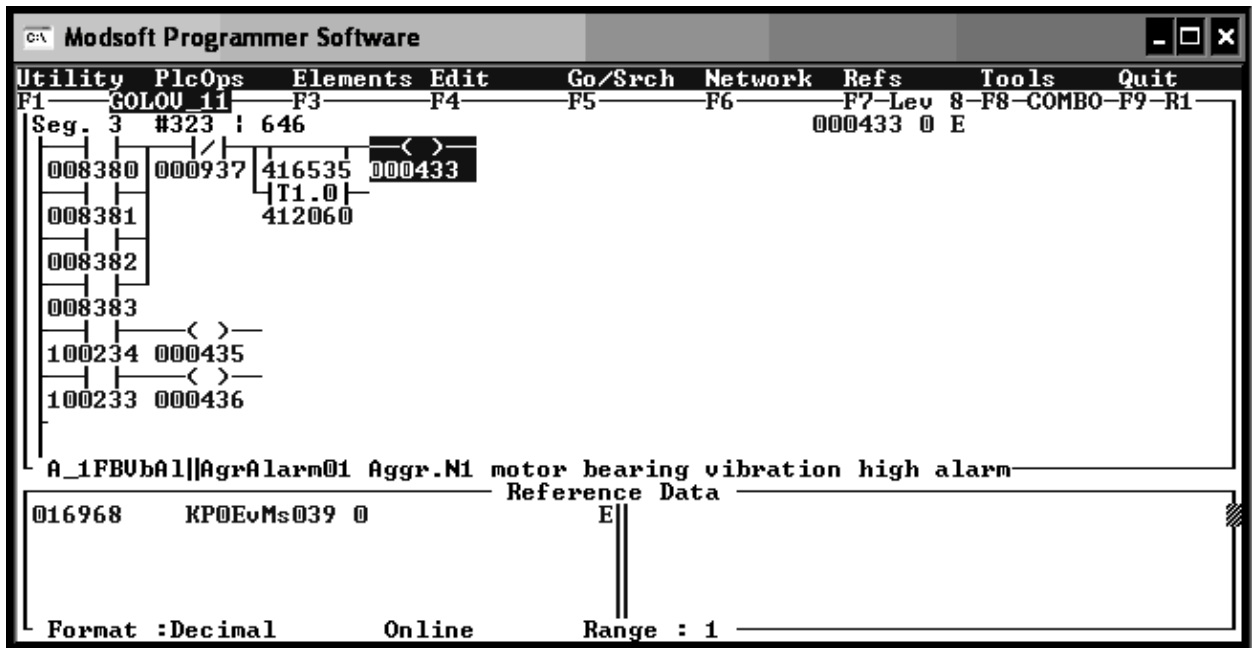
Modsoft Programmer Software

Utility PlcOps Elements Edit Go/Srch Network Refs Tools Quit
F1 GOLOV_11 F3 F4 F5 F6 F7-Lev 8-F8-COMBO-F9-R1
Seg. 3 #323 : 646 000433 0 E

008380 000937 416535 000433
T1.0
008381 412060

008382

008383

100234 000435

100233 000436

A_1FBVbAl||AgrAlarm01 Aggr.N1 motor bearing vibration high alarm
Reference Data
016968 KP0EvMs039 0 E

Format :Decimal Online Range : 1